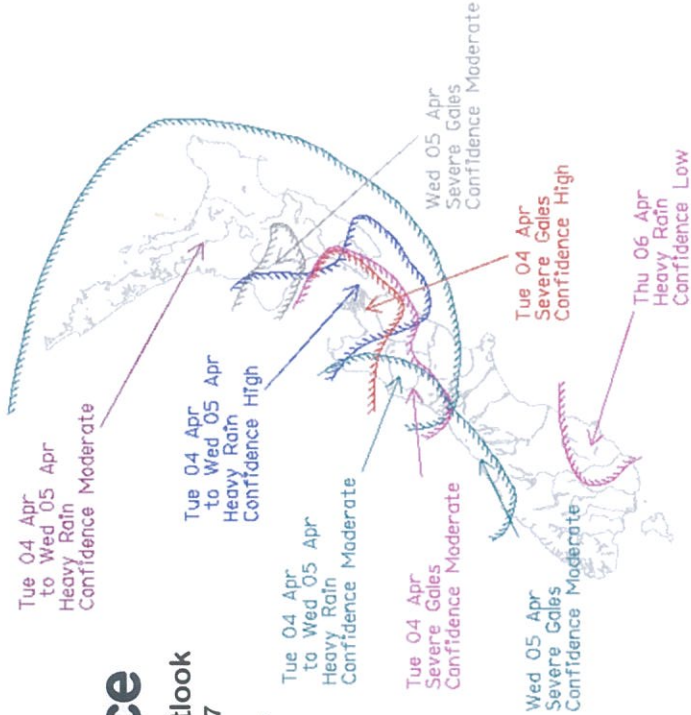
Wed 05 Apr
Severe Gales
Confidence Moderate

Tue 04 Apr
Severe Gales
Confidence High

Thu 06 Apr
Heavy Rain
Confidence Low

Tue 04 Apr
to Wed 05 Apr
Heavy Rain
Confidence Moderate

Tue 04 Apr
to Wed 05 Apr
Heavy Rain
Confidence High

Tue 04 Apr
to Wed 05 Apr
Heavy Rain
Confidence Moderate

Tue 04 Apr
Severe Gales
Confidence Moderate

Wed 05 Apr
Severe Gales
Confidence Moderate

ce
tlook
7